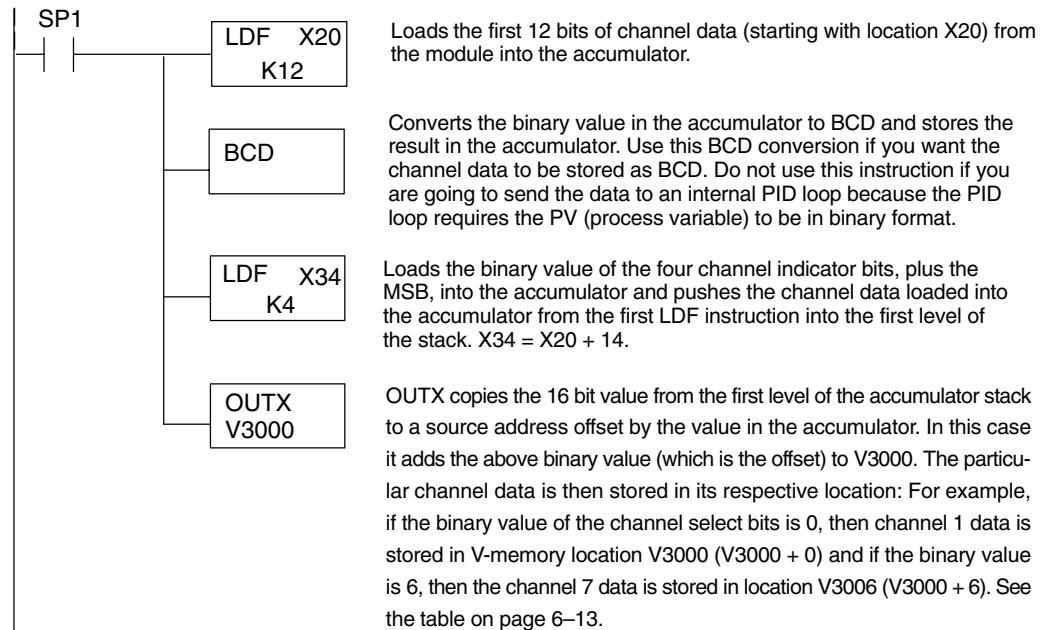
SP1

LDF X20
K12

Loads the first 12 bits of channel data (starting with location X20) from the module into the accumulator.

BCD

Converts the binary value in the accumulator to BCD and stores the result in the accumulator. Use this BCD conversion if you want the channel data to be stored as BCD. Do not use this instruction if you are going to send the data to an internal PID loop because the PID loop requires the PV (process variable) to be in binary format.

LDF X34
K4

Loads the binary value of the four channel indicator bits, plus the MSB, into the accumulator and pushes the channel data loaded into the accumulator from the first LDF instruction into the first level of the stack. X34 = X20 + 14.

OUTX
V3000

OUTX copies the 16 bit value from the first level of the accumulator stack to a source address offset by the value in the accumulator. In this case it adds the above binary value (which is the offset) to V3000. The particular channel data is then stored in its respective location: For example, if the binary value of the channel select bits is 0, then channel 1 data is stored in V-memory location V3000 (V3000 + 0) and if the binary value is 6, then the channel 7 data is stored in location V3006 (V3000 + 6). See the table on page 6–13.